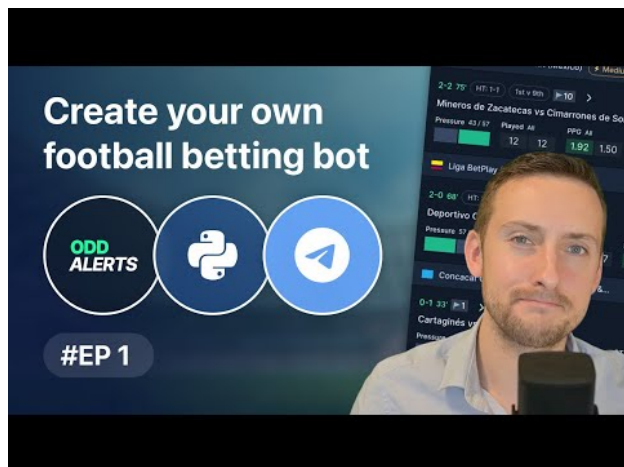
Create your own football betting bot

ODD ALERTS

#EP 1

2-2 75' HT: 1-1 1st v 9th ▶10

Mineros de Zacatecas vs Cimarrones de So

Pressure 43 / 57 Played All PPG All

12 12 1.92 1.50

Liga BetPlay

2-0 68' HT: 1

Deportivo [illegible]

Pressure 57

Concacaf

0-1 33' ▶1

Cartaginés v

Pressure

Media